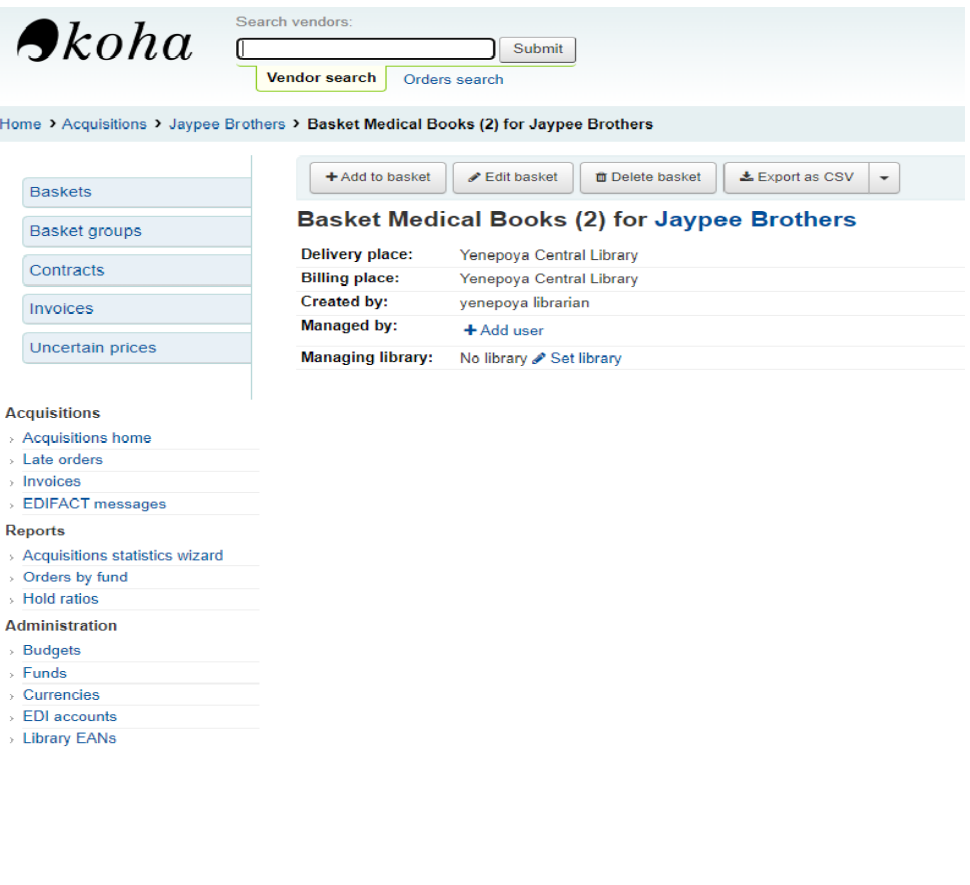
koha

Search vendors:

Submit

Vendor search
Orders search

Home › Acquisitions › Jaypee Brothers › Basket Medical Books (2) for Jaypee Brothers

Baskets
Basket groups
Contracts
Invoices
Uncertain prices

+ Add to basket
Edit basket
Delete basket
Export as CSV

Basket Medical Books (2) for Jaypee Brothers

| | |
|---|---|
| Delivery place: | Yenepoya Central Library |
| Billing place: | Yenepoya Central Library |
| Created by: | yenepoya librarian |
| Managed by: | + Add user |
| Managing library: | No library Set library |

Acquisitions
› Acquisitions home
› Late orders
› Invoices
› EDIFACT messages

Reports
› Acquisitions statistics wizard
› Orders by fund
› Hold ratios

Administration
› Budgets
› Funds
› Currencies
› EDI accounts
› Library EANs